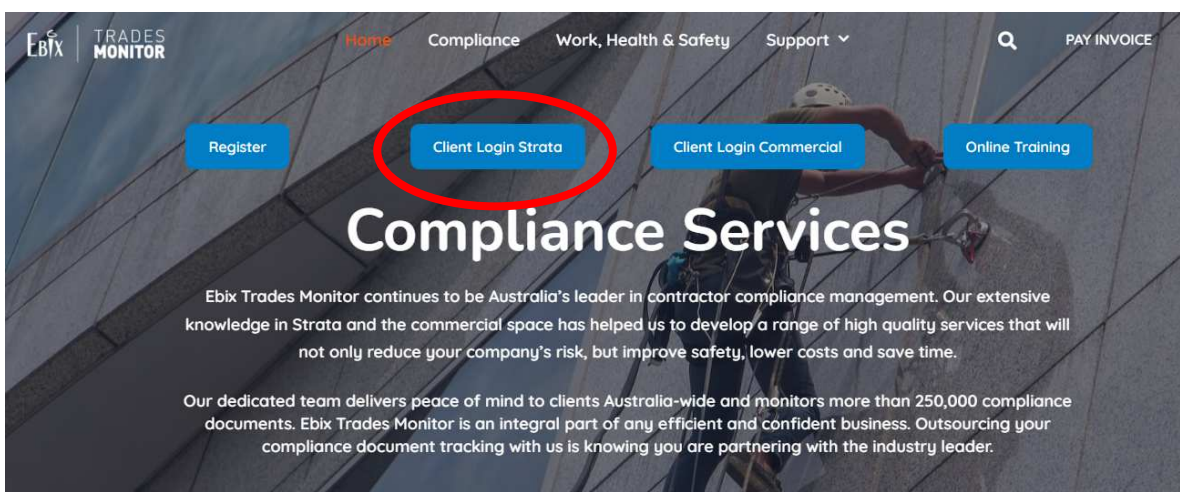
Ebix | TRADES MONITOR

Home Compliance Work, Health & Safety Support PAY INVOICE

Register Client Login Strata Client Login Commercial Online Training

Compliance Services

Ebix Trades Monitor continues to be Australia's leader in contractor compliance management. Our extensive knowledge in Strata and the commercial space has helped us to develop a range of high quality services that will not only reduce your company's risk, but improve safety, lower costs and save time.

Our dedicated team delivers peace of mind to clients Australia-wide and monitors more than 250,000 compliance documents. Ebix Trades Monitor is an integral part of any efficient and confident business. Outsourcing your compliance document tracking with us is knowing you are partnering with the industry leader.